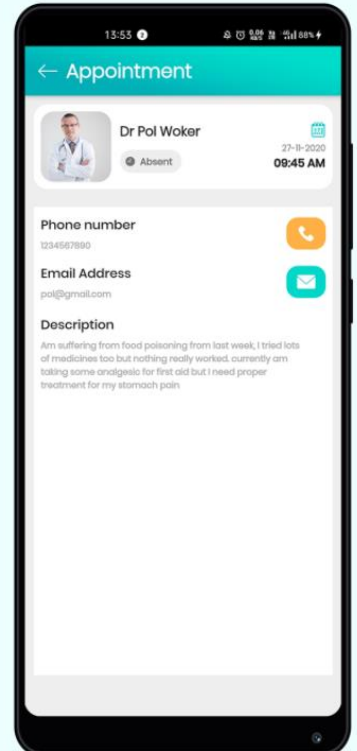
13:53 2 88%

← Appointment

Dr Pol Woker

Absent

27-11-2020
09:45 AM

Phone number
1234567890

Email Address
pol@gmail.com

Description
Am suffering from food poisoning from last week, I tried lots of medicines too but nothing really worked. currently am taking some analgesic for first aid but I need proper treatment for my stomach pain